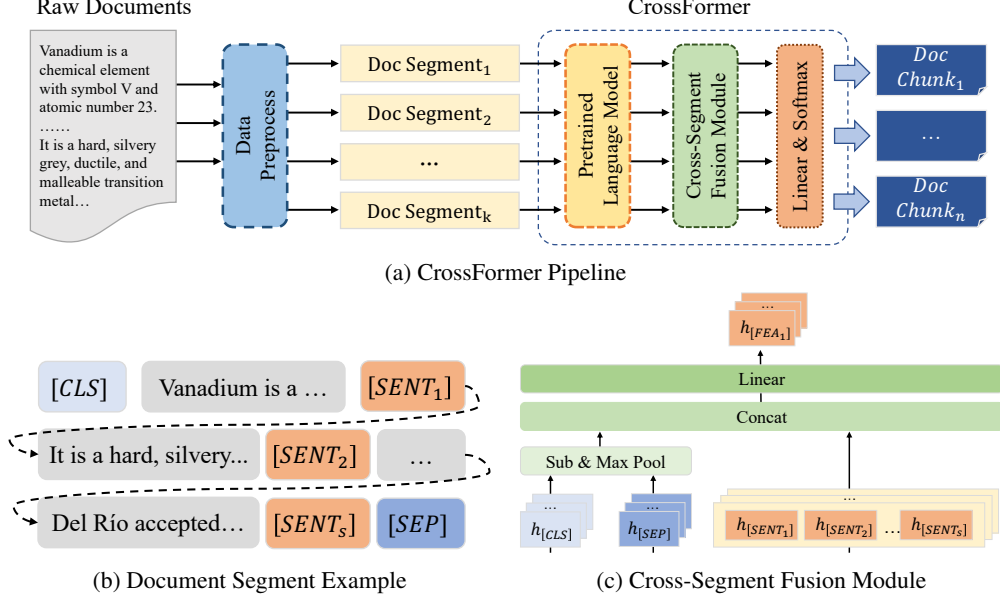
Raw Documents

CrossFormer

Vanadium is a chemical element with symbol V and atomic number 23. …… It is a hard, silvery grey, ductile, and malleable transition metal…

Data Preprocess

Doc Segment$_1$

Doc Segment$_2$

…

Doc Segment$_k$

Pretrained Language Model

Cross-Segment Fusion Module

Linear & Softmax

$Doc$ $Chunk_1$

…

$Doc$ $Chunk_n$

(a) CrossFormer Pipeline

$[CLS]$ Vanadium is a … $[SENT_1]$

It is a hard, silvery... $[SENT_2]$ …

Del Río accepted… $[SENT_s]$ $[SEP]$

(b) Document Segment Example

…

$h_{[FEA_1]}$

Linear

Concat

Sub & Max Pool

…

$h_{[CLS]}$

…

$h_{[SEP]}$

…

$h_{[SENT_1]}$ $h_{[SENT_2]}$ … $h_{[SENT_s]}$

(c) Cross-Segment Fusion Module